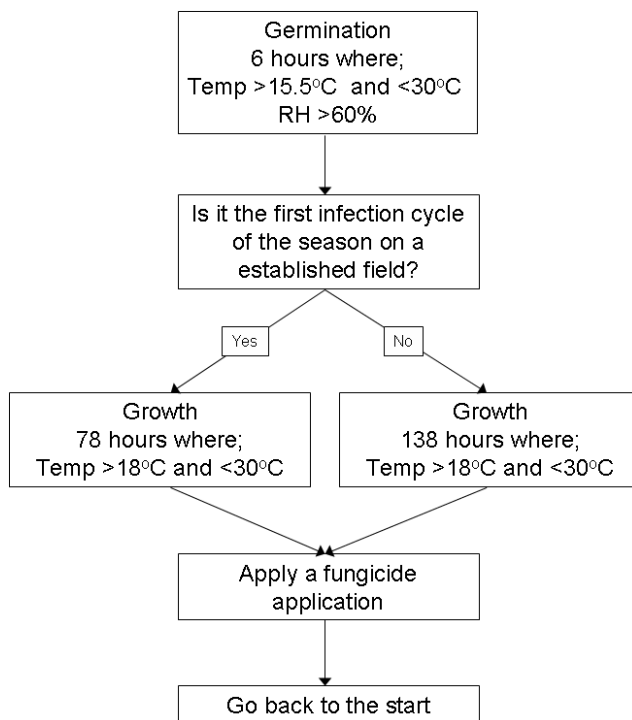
Germination
6 hours where;
Temp >15.5$^o$C and <30$^o$C
RH >60%

Is it the first infection cycle of the season on a established field?

Yes

No

Growth
78 hours where;
Temp >18$^o$C and <30$^o$C

Growth
138 hours where;
Temp >18$^o$C and <30$^o$C

Apply a fungicide application

Go back to the start